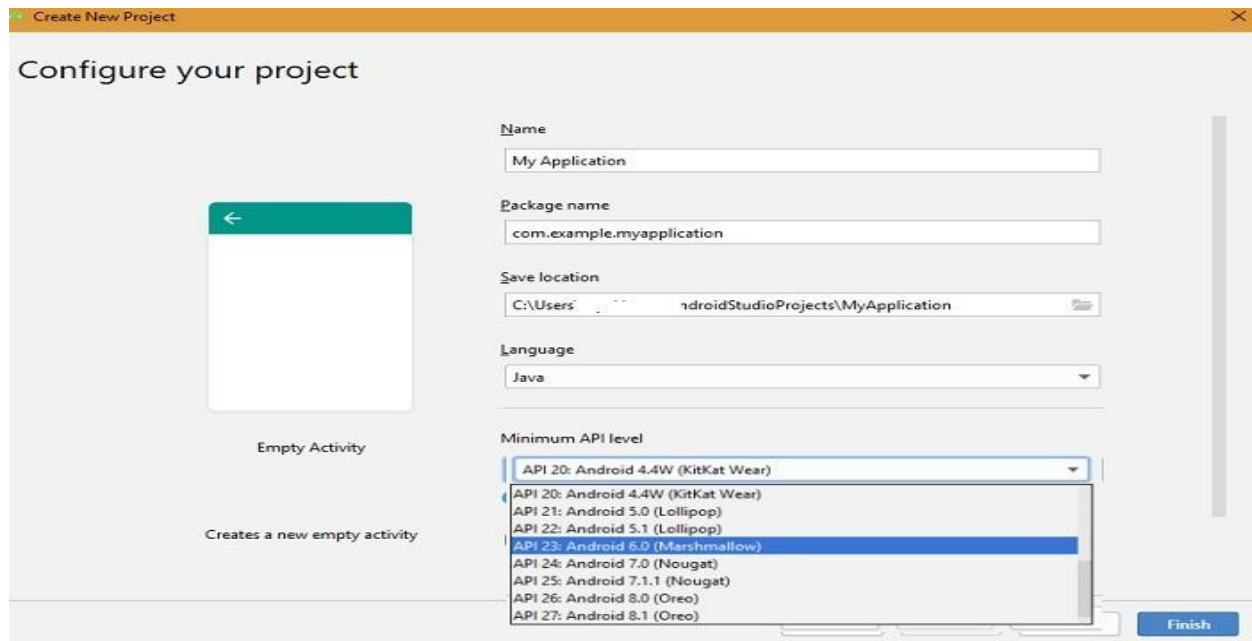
Create New Project

Configure your project

Name
My Application

Package name
com.example.myapplication

Save location
C:\Users\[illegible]ndroidStudioProjects\MyApplication

Language
Java

Empty Activity

Creates a new empty activity

Minimum API level
API 20: Android 4.4W (KitKat Wear)

API 20: Android 4.4W (KitKat Wear)
API 21: Android 5.0 (Lollipop)
API 22: Android 5.1 (Lollipop)
API 23: Android 6.0 (Marshmallow)
API 24: Android 7.0 (Nougat)
API 25: Android 7.1.1 (Nougat)
API 26: Android 8.0 (Oreo)
API 27: Android 8.1 (Oreo)

Finish